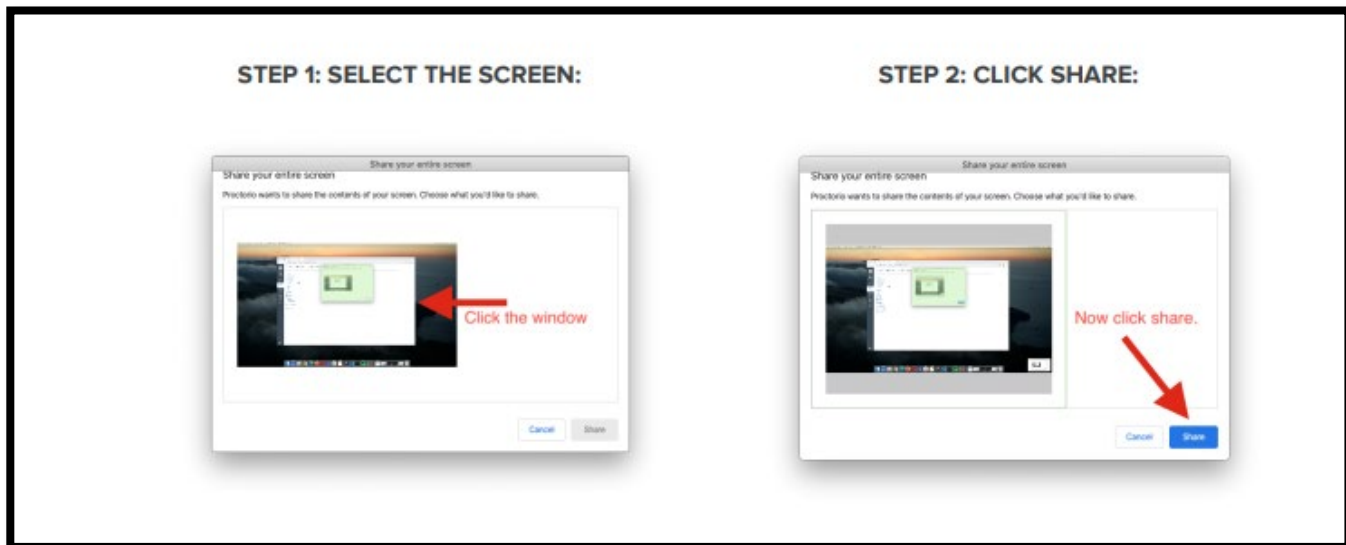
STEP 1: SELECT THE SCREEN:

Share your entire screen

Share your entire screen

Proctorio wants to share the contents of your screen. Choose what you'd like to share.

Click the window

Cancel

Share

STEP 2: CLICK SHARE:

Share your entire screen

Share your entire screen

Proctorio wants to share the contents of your screen. Choose what you'd like to share.

Now click share.

Cancel

Share